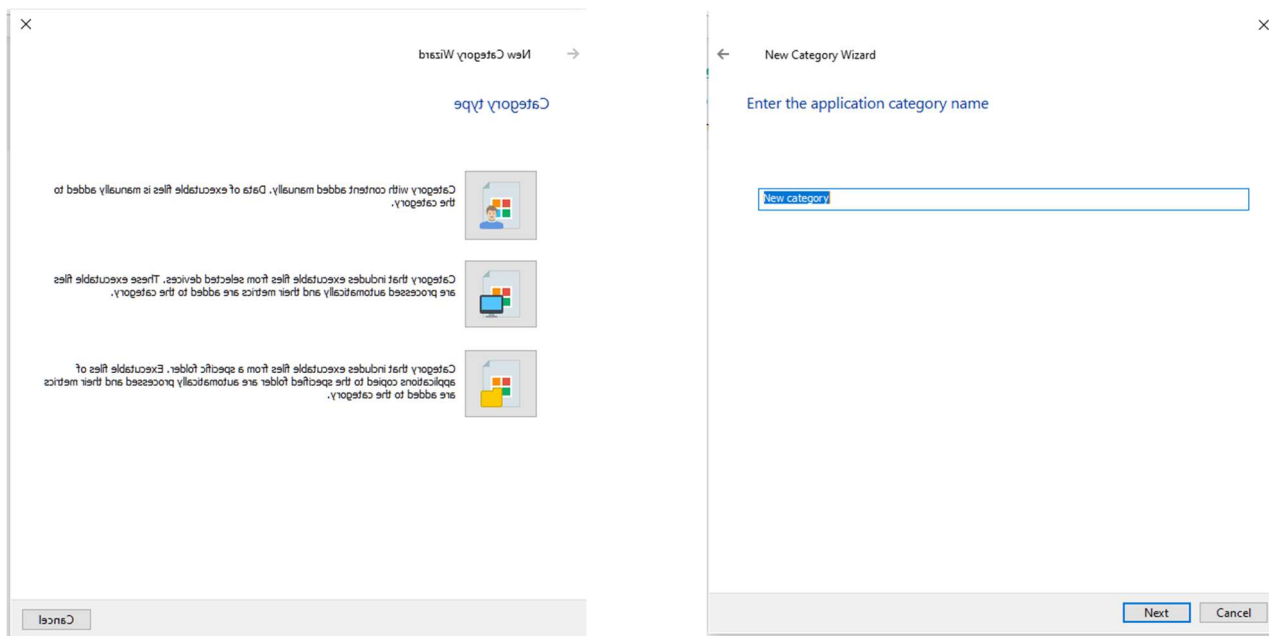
New Category Wizard

Category type

Category with content added manually. Data of executable files is manually added to the category.

Category that includes executable files from selected devices. These executable files are processed automatically and their metrics are added to the category.

Category that includes executable files from a specific folder. Executable files of applications copied to the specified folder are automatically processed and their metrics are added to the category.

Cancel

New Category Wizard

Enter the application category name

New category

Next
Cancel